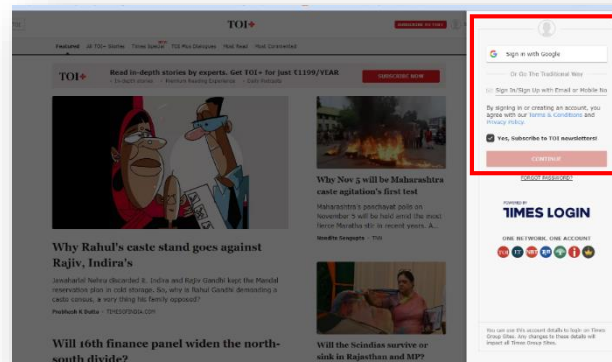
TOI+

SUBSCRIBE TO TOI+

Featured  All TOI+ Stories  Times Special  TOI Plus Dialogues  Most Read  Most Commented

TOI+

Read in-depth stories by experts. Get TOI+ for just ₹1199/YEAR

• In-depth stories  • Premium Reading Experience  • Daily Podcasts

SUBSCRIBE NOW

Why Rahul's caste stand goes against Rajiv, Indira's

Jawaharlal Nehru discarded it. Indira and Rajiv Gandhi kept the Mandal reservation plan in cold storage. So, why is Rahul Gandhi demanding a caste census, a very thing his family opposed?

Prabhash K Datta · TIMESOFINDIA.COM

Will 16th finance panel widen the north-south divide?

Why Nov 5 will be Maharashtra caste agitation's first test

Maharashtra's panchayat polls on November 5 will be held amid the most fierce Maratha stir in recent years. A...

Nandita Sengupta · TOI

Will the Scindias survive or sink in Rajasthan and MP?

Sign in with Google

Or Do The Traditional Way

Sign In/Sign Up with Email or Mobile No.

By signing in or creating an account, you agree with our Terms & Conditions and Privacy Policy.

Yes, Subscribe to TOI newsletters!

CONTINUE

FORGOT PASSWORD?

POWERED BY

TIMES LOGIN

ONE NETWORK. ONE ACCOUNT

You can use this account details to login on Times Group Sites. Any changes to these details will impact all Times Group Sites.